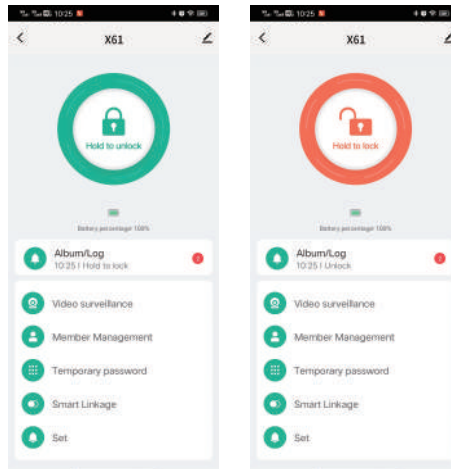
10:25

X61

Hold to unlock

Battery percentage 100%

Album/Log
10:25 | Hold to lock

Video surveillance

Member Management

Temporary password

Smart Linkage

Set

10:25

X61

Hold to lock

Battery percentage 100%

Album/Log
10:25 | Unlock

Video surveillance

Member Management

Temporary password

Smart Linkage

Set